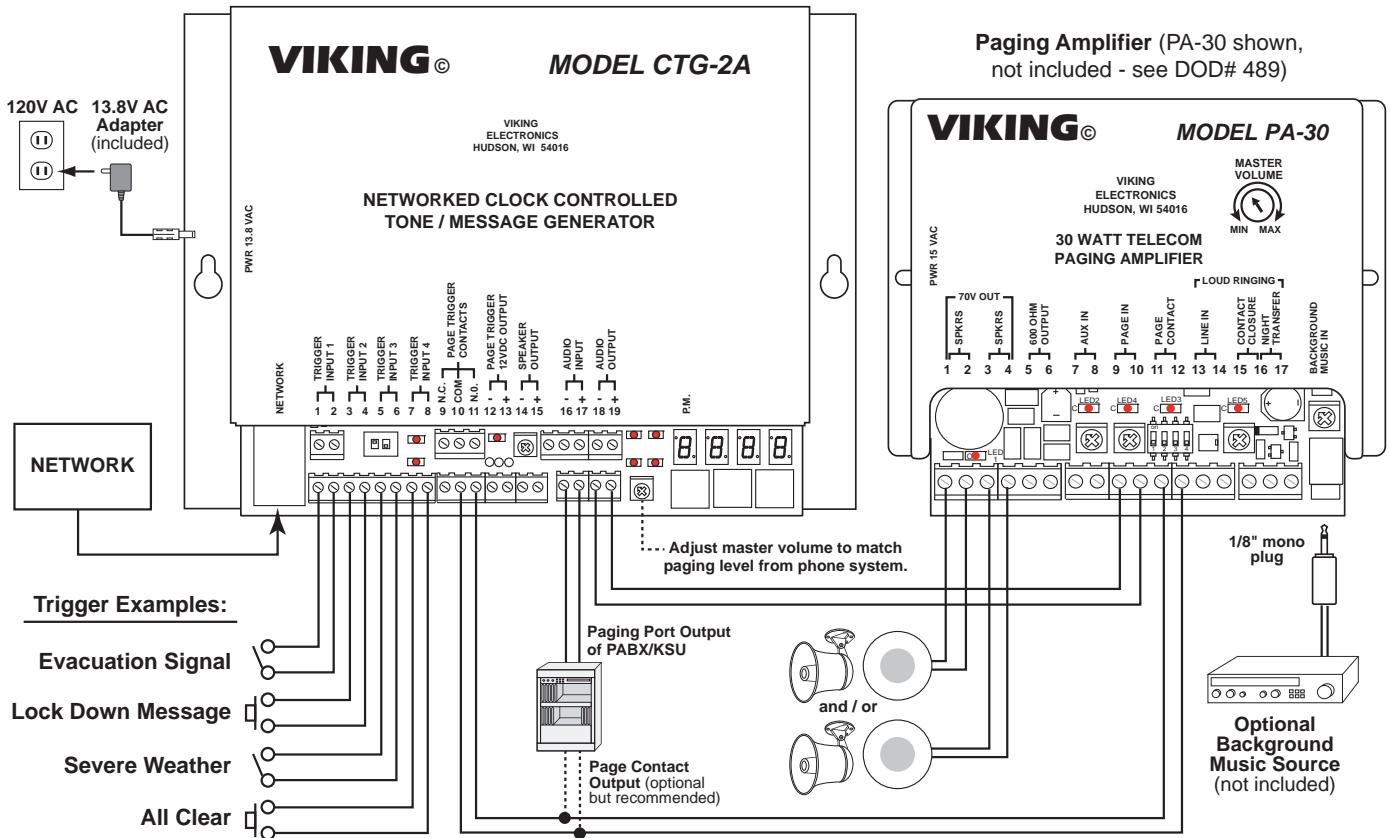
VIKING© MODEL CTG-2A

VIKING ELECTRONICS HUDSON, WI 54016

NETWORKED CLOCK CONTROLLED TONE / MESSAGE GENERATOR

120V AC 13.8V AC Adapter (included)

PWR 13.8 VAC

NETWORK

TRIGGER INPUT 1
1 2
TRIGGER INPUT 2
3 4
TRIGGER INPUT 3
5 6
TRIGGER INPUT 4
7 8
PAGE TRIGGER CONTACTS
N.C. COM N.O.
9 10 11
PAGE TRIGGER 12VDC OUTPUT
- +
12 13
SPEAKER OUTPUT
- +
14 15
AUDIO INPUT
- +
16 17
AUDIO OUTPUT
- +
18 19

P.M.

NETWORK

Adjust master volume to match paging level from phone system.

Paging Amplifier (PA-30 shown, not included - see DOD# 489)

VIKING© MODEL PA-30

VIKING ELECTRONICS HUDSON, WI 54016

MASTER VOLUME
MIN MAX

30 WATT TELECOM PAGING AMPLIFIER

PWR 15 VAC

70V OUT
SPKRS
1 2
SPKRS
3 4
600 OHM OUTPUT
5 6
AUX IN
7 8
PAGE IN
9 10
PAGE CONTACT
11 12
LOUD RINGING
LINE IN
13 14
CONTACT CLOSURE
15
NIGHT TRANSFER
16 17
BACKGROUND MUSIC IN

LED1 LED2 LED4 LED3 LED5

1/8" mono plug

Trigger Examples:

Evacuation Signal

Lock Down Message

Severe Weather

All Clear

Paging Port Output of PABX/KSU

Page Contact Output (optional but recommended)

and / or

Optional Background Music Source (not included)